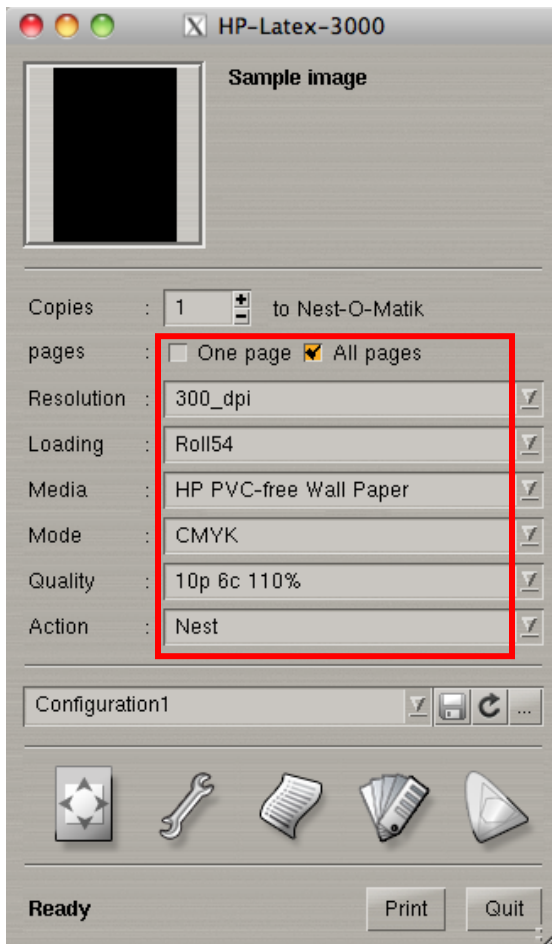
HP-Latex-3000

Sample image

Copies : 1 to Nest-O-Matik

pages : One page All pages

Resolution : 300_dpi

Loading : Roll54

Media : HP PVC-free Wall Paper

Mode : CMYK

Quality : 10p 6c 110%

Action : Nest

Configuration1

...

Ready

Print

Quit